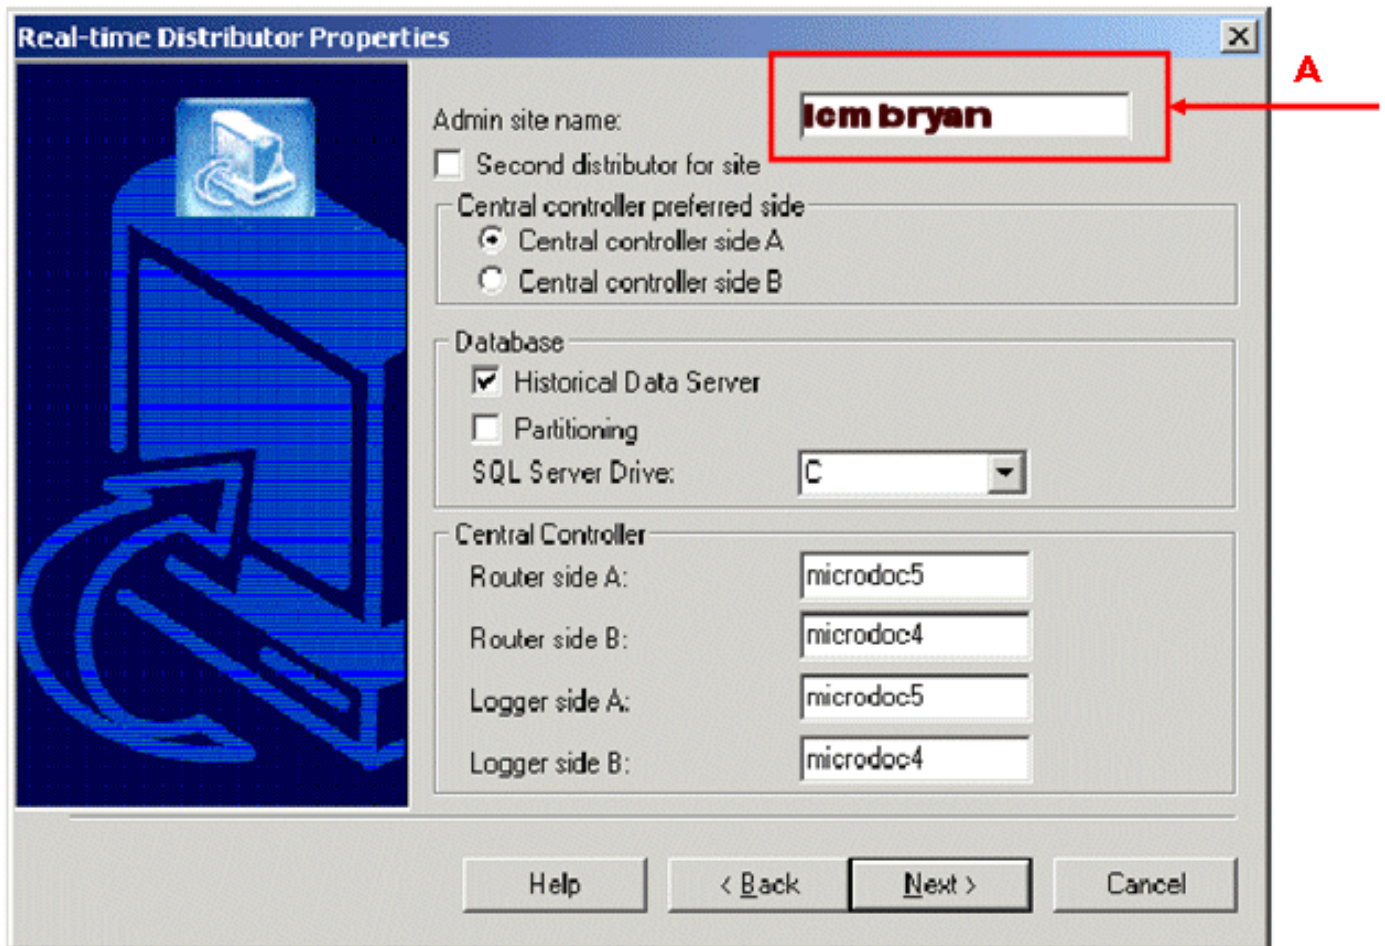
Real-time Distributor Properties

A

Admin site name: icm bryan

Second distributor for site

Central controller preferred side
Central controller side A
Central controller side B

Database
Historical Data Server
Partitioning
SQL Server Drive: C

Central Controller
Router side A: microdoc5
Router side B: microdoc4
Logger side A: microdoc5
Logger side B: microdoc4

Help
< Back
Next >
Cancel